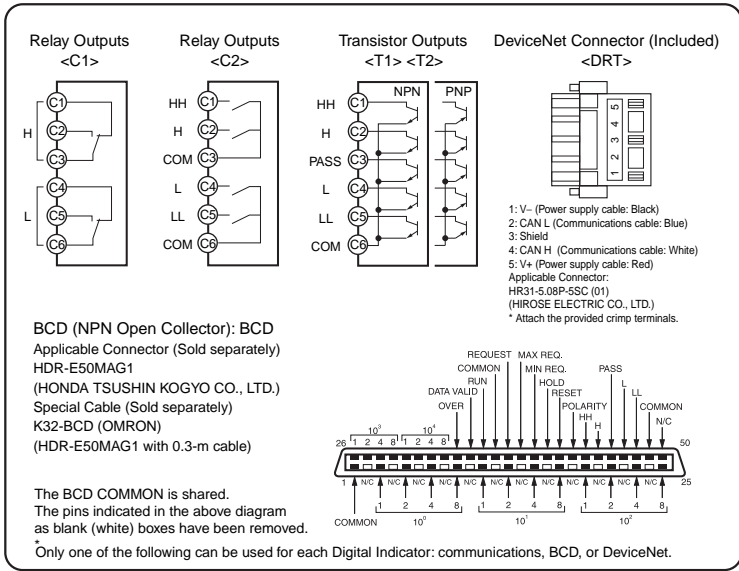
Relay Outputs
<C1>

Relay Outputs
<C2>

Transistor Outputs
<T1> <T2>

DeviceNet Connector (Included)
<DRT>

C1
H
C2
C3
C4
L
C5
C6

HH C1
H C2
COM C3
L C4
LL C5
COM C6

NPN
PNP
HH C1
H C2
PASS C3
L C4
LL C5
COM C6

5
4
3
2
1

1: V− (Power supply cable: Black)
2: CAN L (Communications cable: Blue)
3: Shield
4: CAN H (Communications cable: White)
5: V+ (Power supply cable: Red)
Applicable Connector:
HR31-5.08P-5SC (01)
(HIROSE ELECTRIC CO., LTD.)
* Attach the provided crimp terminals.

BCD (NPN Open Collector): BCD
Applicable Connector (Sold separately)
HDR-E50MAG1
(HONDA TSUSHIN KOGYO CO., LTD.)
Special Cable (Sold separately)
K32-BCD (OMRON)
(HDR-E50MAG1 with 0.3-m cable)

REQUEST MAX REQ.
COMMON MIN REQ.
RUN HOLD
DATA VALID RESET
OVER POLARITY
HH
H
PASS
L
LL
COMMON
N/C

$10^3$
$10^4$
26 1 2 4 8 1 2 4 8
50

1 N/C N/C N/C N/C N/C N/C N/C N/C N/C N/C N/C 25
1 2 4 8 1 2 4 8 1 2 4 8
$10^0$ $10^1$ $10^2$
COMMON

The BCD COMMON is shared.
The pins indicated in the above diagram as blank (white) boxes have been removed.

*
Only one of the following can be used for each Digital Indicator: communications, BCD, or DeviceNet.